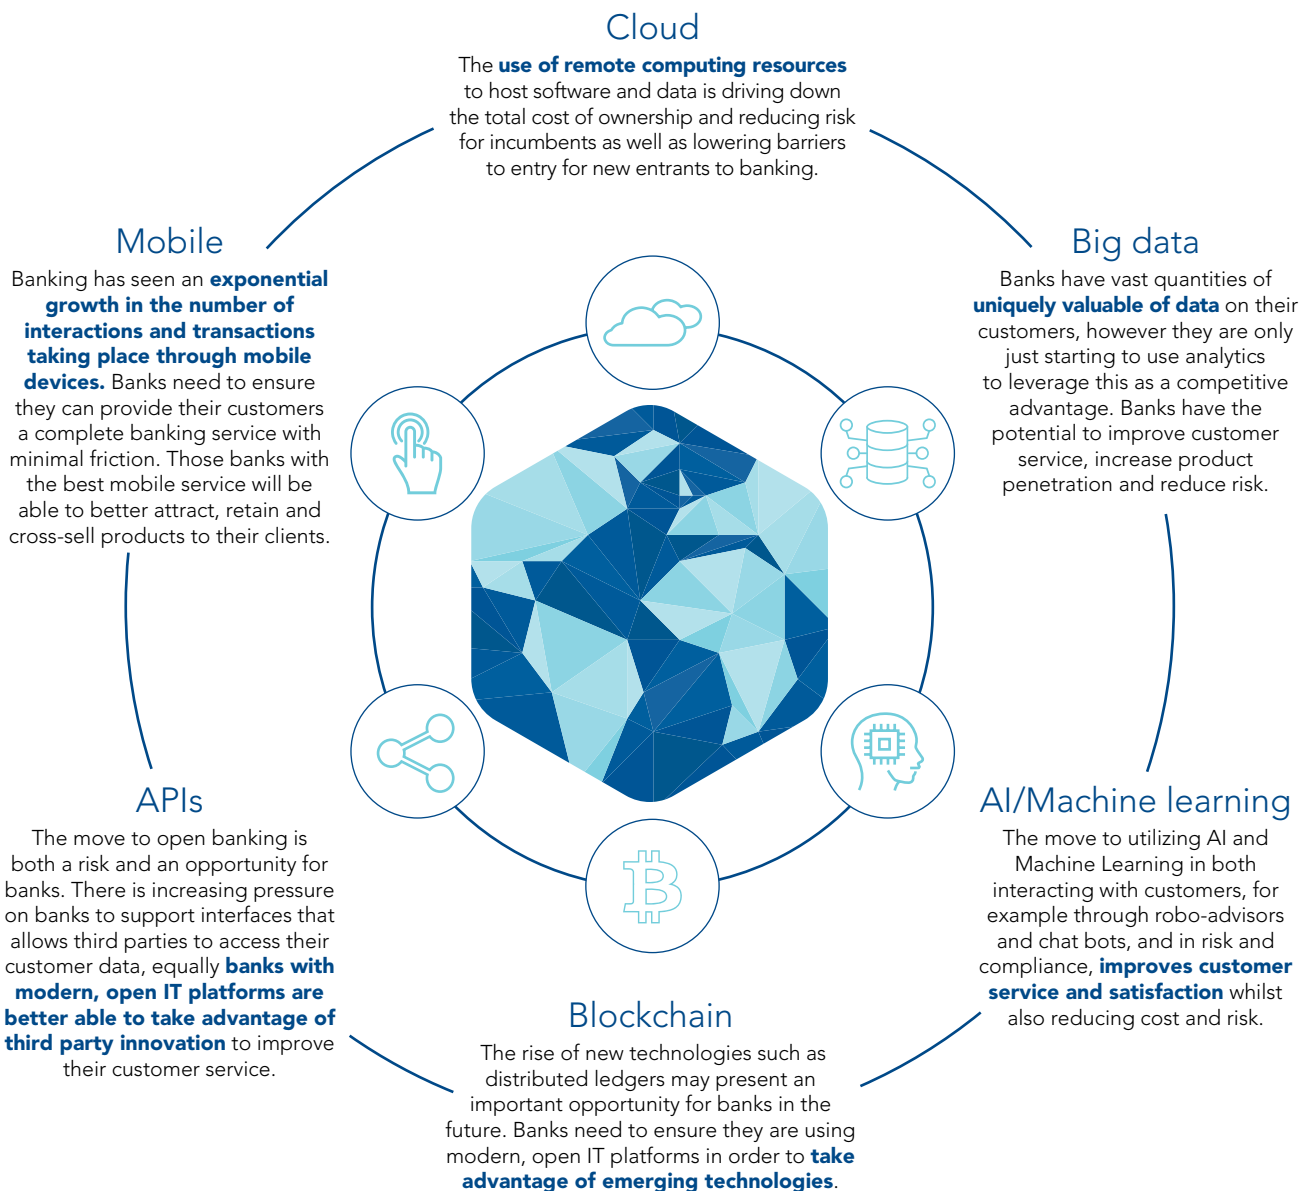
Cloud

The use of remote computing resources to host software and data is driving down the total cost of ownership and reducing risk for incumbents as well as lowering barriers to entry for new entrants to banking.

Mobile

Banking has seen an exponential growth in the number of interactions and transactions taking place through mobile devices. Banks need to ensure they can provide their customers a complete banking service with minimal friction. Those banks with the best mobile service will be able to better attract, retain and cross-sell products to their clients.

Big data

Banks have vast quantities of uniquely valuable of data on their customers, however they are only just starting to use analytics to leverage this as a competitive advantage. Banks have the potential to improve customer service, increase product penetration and reduce risk.

APIs

The move to open banking is both a risk and an opportunity for banks. There is increasing pressure on banks to support interfaces that allows third parties to access their customer data, equally banks with modern, open IT platforms are better able to take advantage of third party innovation to improve their customer service.

AI/Machine learning

The move to utilizing AI and Machine Learning in both interacting with customers, for example through robo-advisors and chat bots, and in risk and compliance, improves customer service and satisfaction whilst also reducing cost and risk.

Blockchain

The rise of new technologies such as distributed ledgers may present an important opportunity for banks in the future. Banks need to ensure they are using modern, open IT platforms in order to take advantage of emerging technologies.